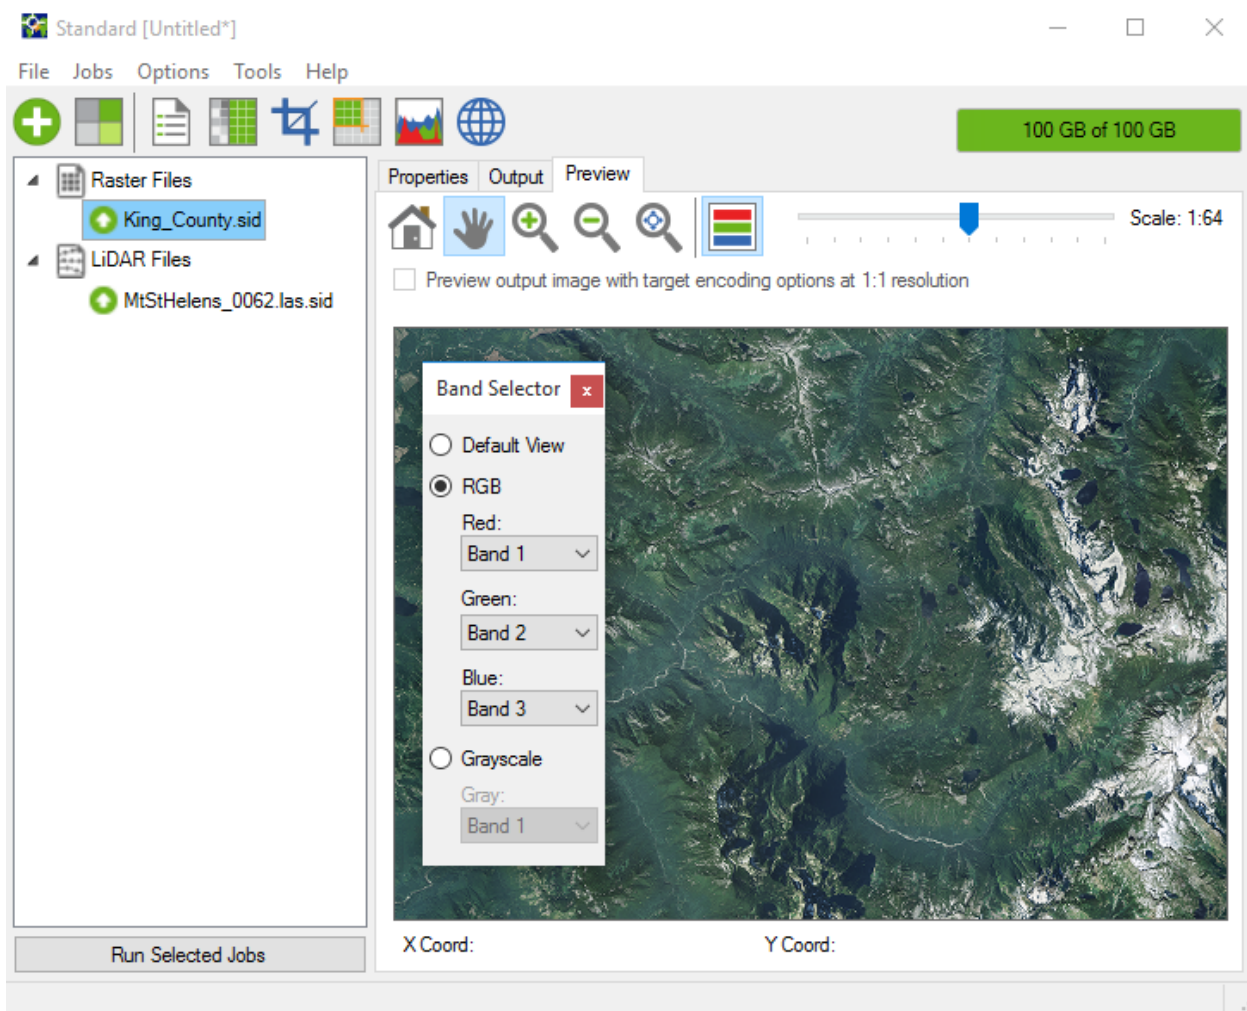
Standard [Untitled*]

File Jobs Options Tools Help

100 GB of 100 GB

Raster Files
King_County.sid
LiDAR Files
MtStHelens_0062.las.sid

Properties Output Preview

Scale: 1:64

Preview output image with target encoding options at 1:1 resolution

Band Selector ×

Default View

RGB

Red:

Band 1

Green:

Band 2

Blue:

Band 3

Grayscale

Gray:

Band 1

Run Selected Jobs

X Coord: Y Coord: